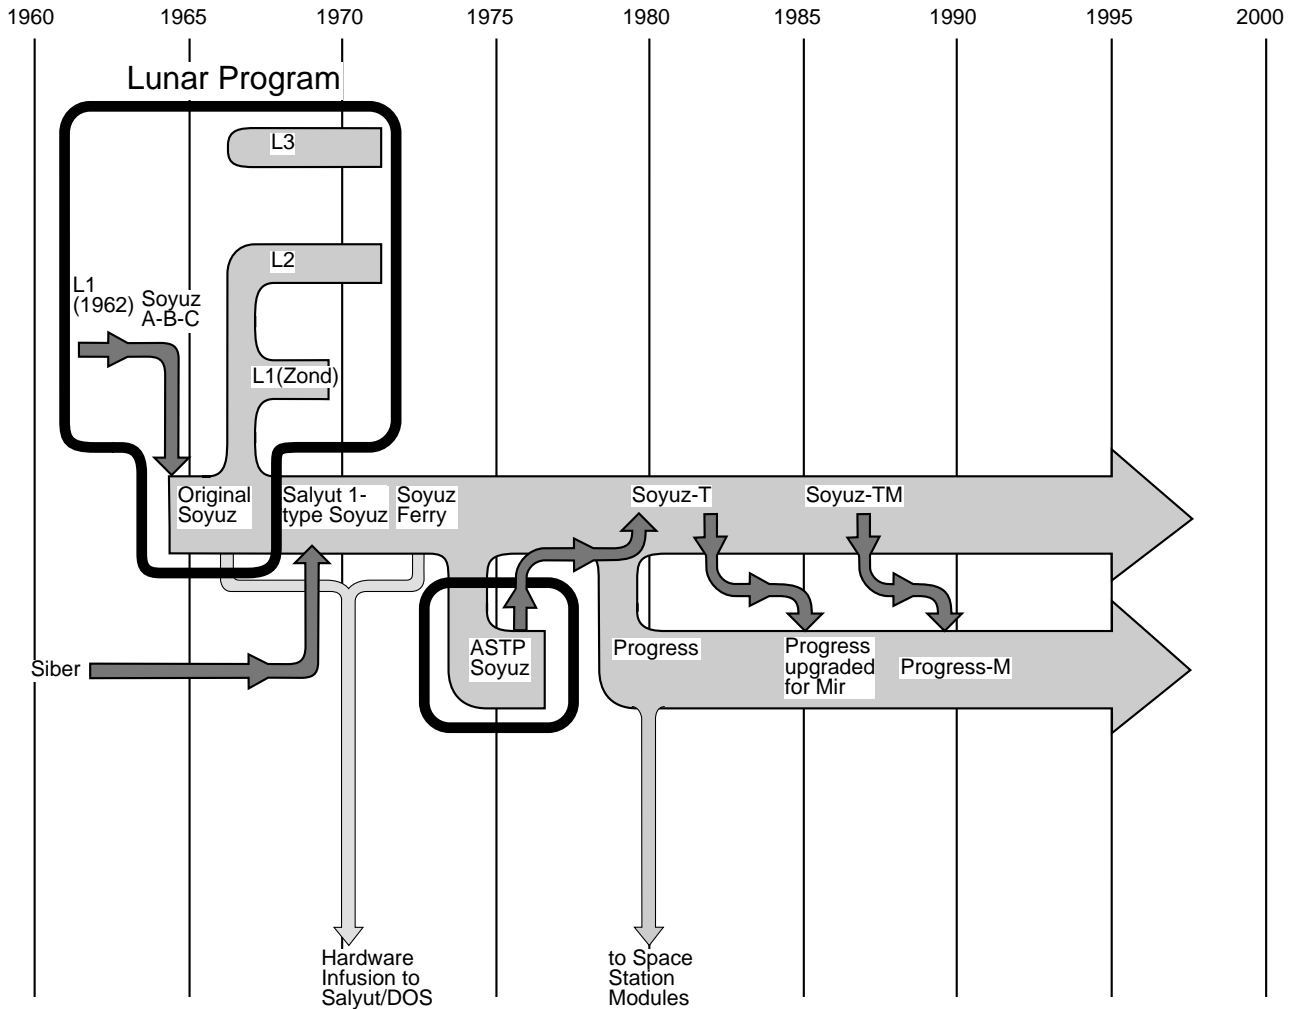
1960
1965
1970
1975
1980
1985
1990
1995
2000

Lunar Program

L3

L2

L1 (1962)

Soyuz A-B-C

L1(Zond)

Original Soyuz

Salyut 1-type Soyuz

Soyuz Ferry

Soyuz-T

Soyuz-TM

Siber

ASTP Soyuz

Progress

Progress upgraded for Mir

Progress-M

Hardware Infusion to Salyut/DOS

to Space Station Modules